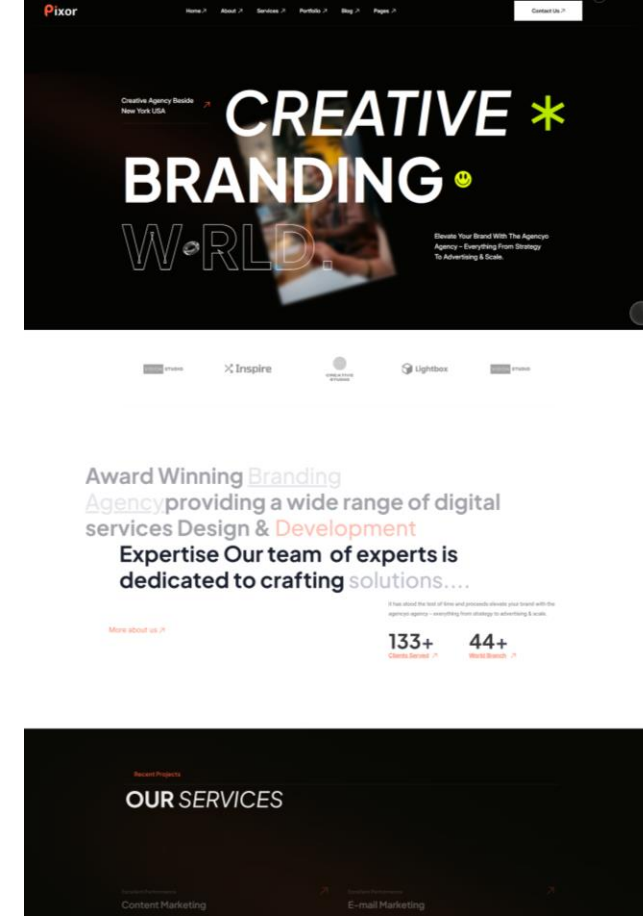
Pixor

Home ↗ About ↗ Services ↗ Portfolio ↗ Blog ↗ Pages ↗

Contact Us ↗

Creative Agency Beside New York USA ↗

CREATIVE *

BRANDING

W RLD.

Elevate Your Brand With The Agencyo Agency – Everything From Strategy To Advertising & Scale.

STUDIO ✕ Inspire CREATIVE STUDIO Lightbox STUDIO

Award Winning Branding Agency providing a wide range of digital services Design & Development Expertise Our team of experts is dedicated to crafting solutions....

It has stood the test of time and proceeds elevate your brand with the agencyo agency – everything from strategy to advertising & scale.

More about us ↗

133+
Clients Served ↗

44+
World Branch ↗

Recent Projects

OUR SERVICES

Excellent Performance
Content Marketing ↗

Excellent Performance
E-mail Marketing ↗